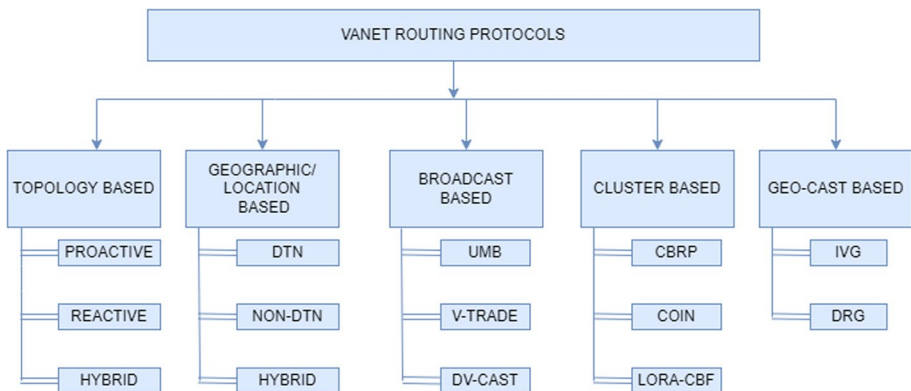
VANET ROUTING PROTOCOLS

TOPOLOGY BASED
PROACTIVE
REACTIVE
HYBRID

GEOGRAPHIC/ LOCATION BASED
DTN
NON-DTN
HYBRID

BROADCAST BASED
UMB
V-TRADE
DV-CAST

CLUSTER BASED
CBRP
COIN
LORA-CBF

GEO-CAST BASED
IVG
DRG